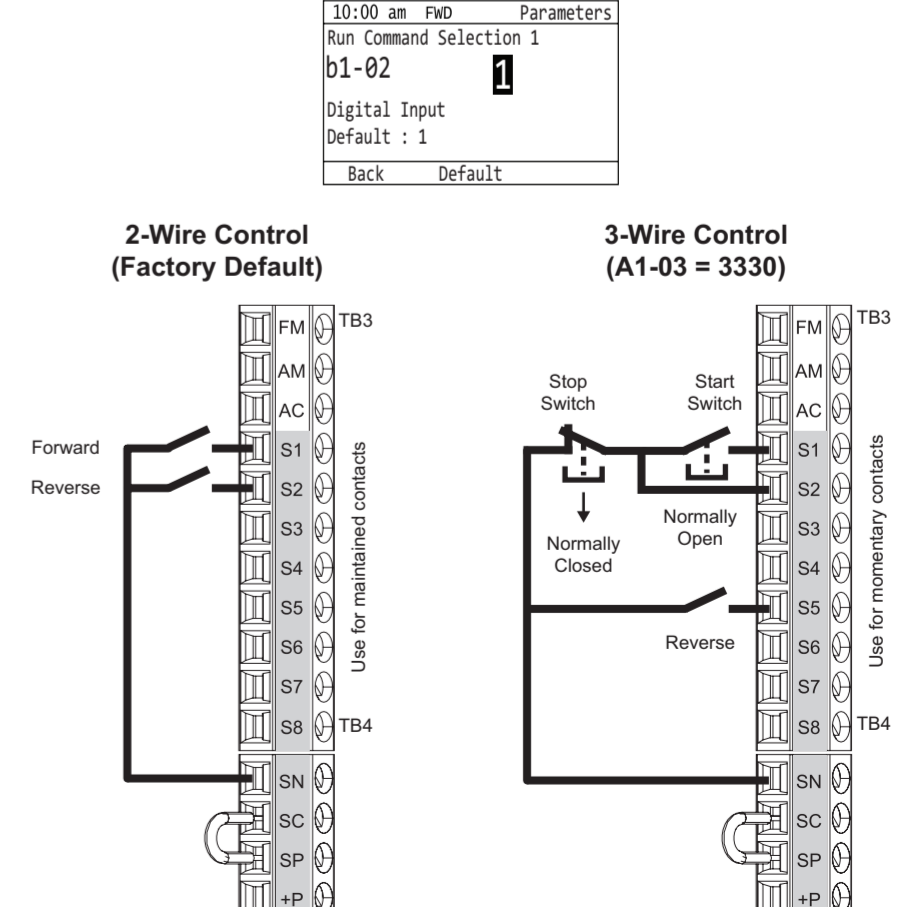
10:00 am FWD Parameters
Run Command Selection 1
b1-02 1
Digital Input
Default : 1
Back Default

2-Wire Control
(Factory Default)

FM
AM
AC
S1
S2
S3
S4
S5
S6
S7
S8
SN
SC
SP
+P
TB3
TB4
Forward
Reverse
Use for maintained contacts

3-Wire Control
(A1-03 = 3330)

FM
AM
AC
S1
S2
S3
S4
S5
S6
S7
S8
SN
SC
SP
+P
TB3
TB4
Stop Switch
Start Switch
Normally Closed
Normally Open
Reverse
Use for momentary contacts